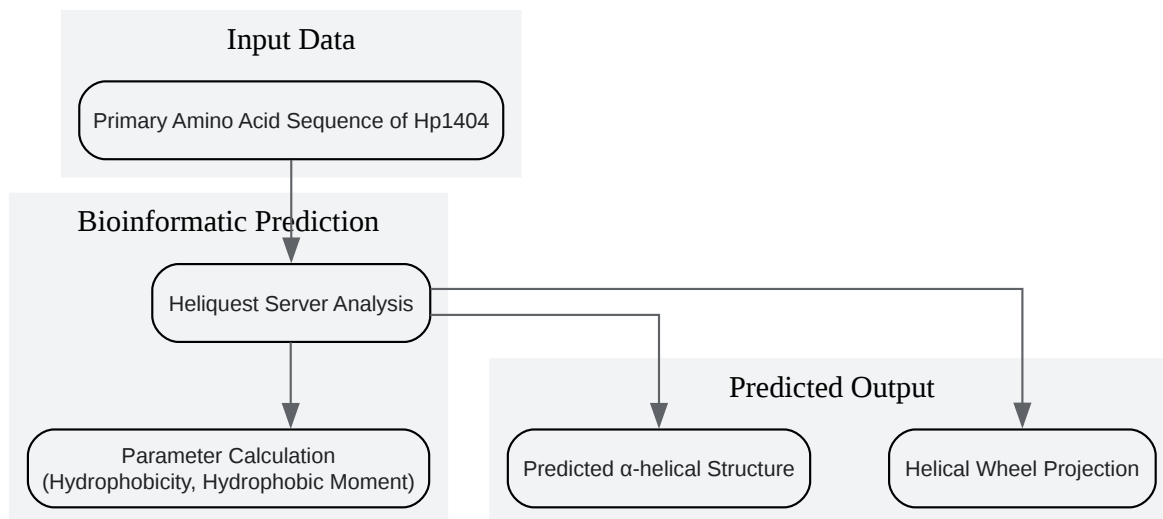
Input Data

Primary Amino Acid Sequence of Hp1404

Bioinformatic Prediction

Heliquest Server Analysis

Parameter Calculation (Hydrophobicity, Hydrophobic Moment)

Predicted Output

Predicted α-helical Structure

Helical Wheel Projection